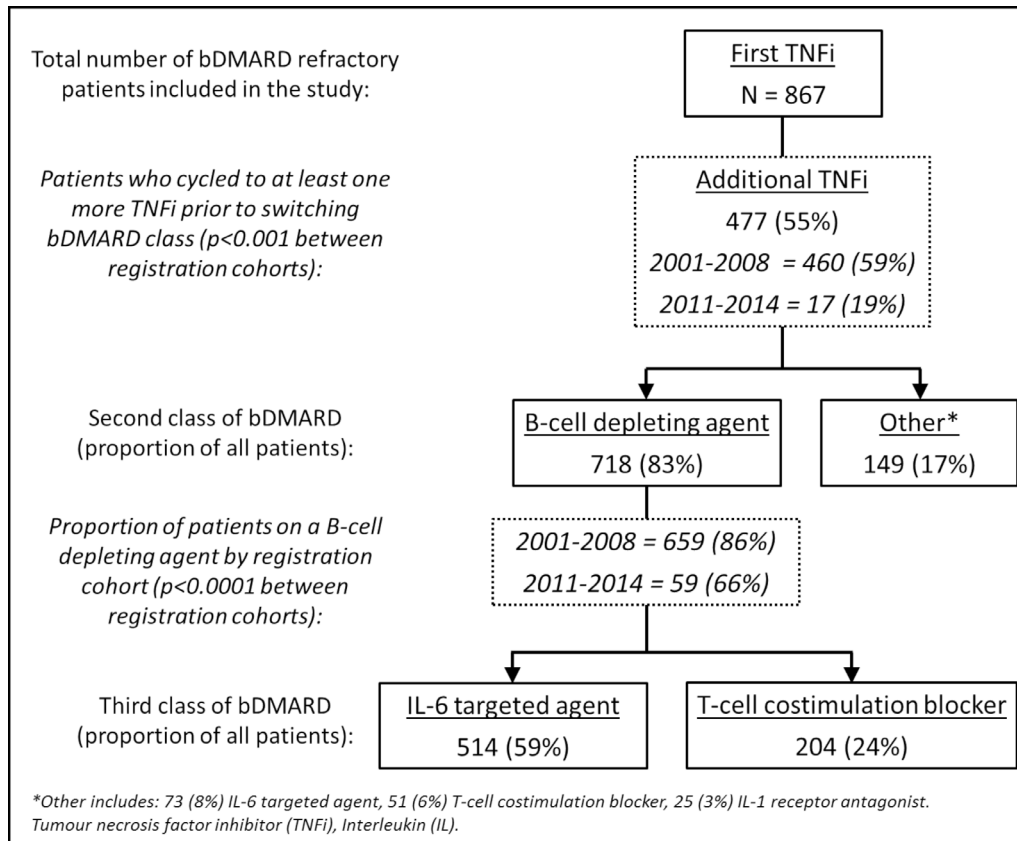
Total number of bDMARD refractory patients included in the study:

First TNFi
N = 867

Patients who cycled to at least one more TNFi prior to switching bDMARD class (p<0.001 between registration cohorts):

Additional TNFi
477 (55%)
2001-2008 = 460 (59%)
2011-2014 = 17 (19%)

Second class of bDMARD (proportion of all patients):

B-cell depleting agent
718 (83%)

Other*
149 (17%)

Proportion of patients on a B-cell depleting agent by registration cohort (p<0.0001 between registration cohorts):

2001-2008 = 659 (86%)
2011-2014 = 59 (66%)

Third class of bDMARD (proportion of all patients):

IL-6 targeted agent
514 (59%)

T-cell costimulation blocker
204 (24%)

*Other includes: 73 (8%) IL-6 targeted agent, 51 (6%) T-cell costimulation blocker, 25 (3%) IL-1 receptor antagonist. Tumour necrosis factor inhibitor (TNFi), Interleukin (IL).